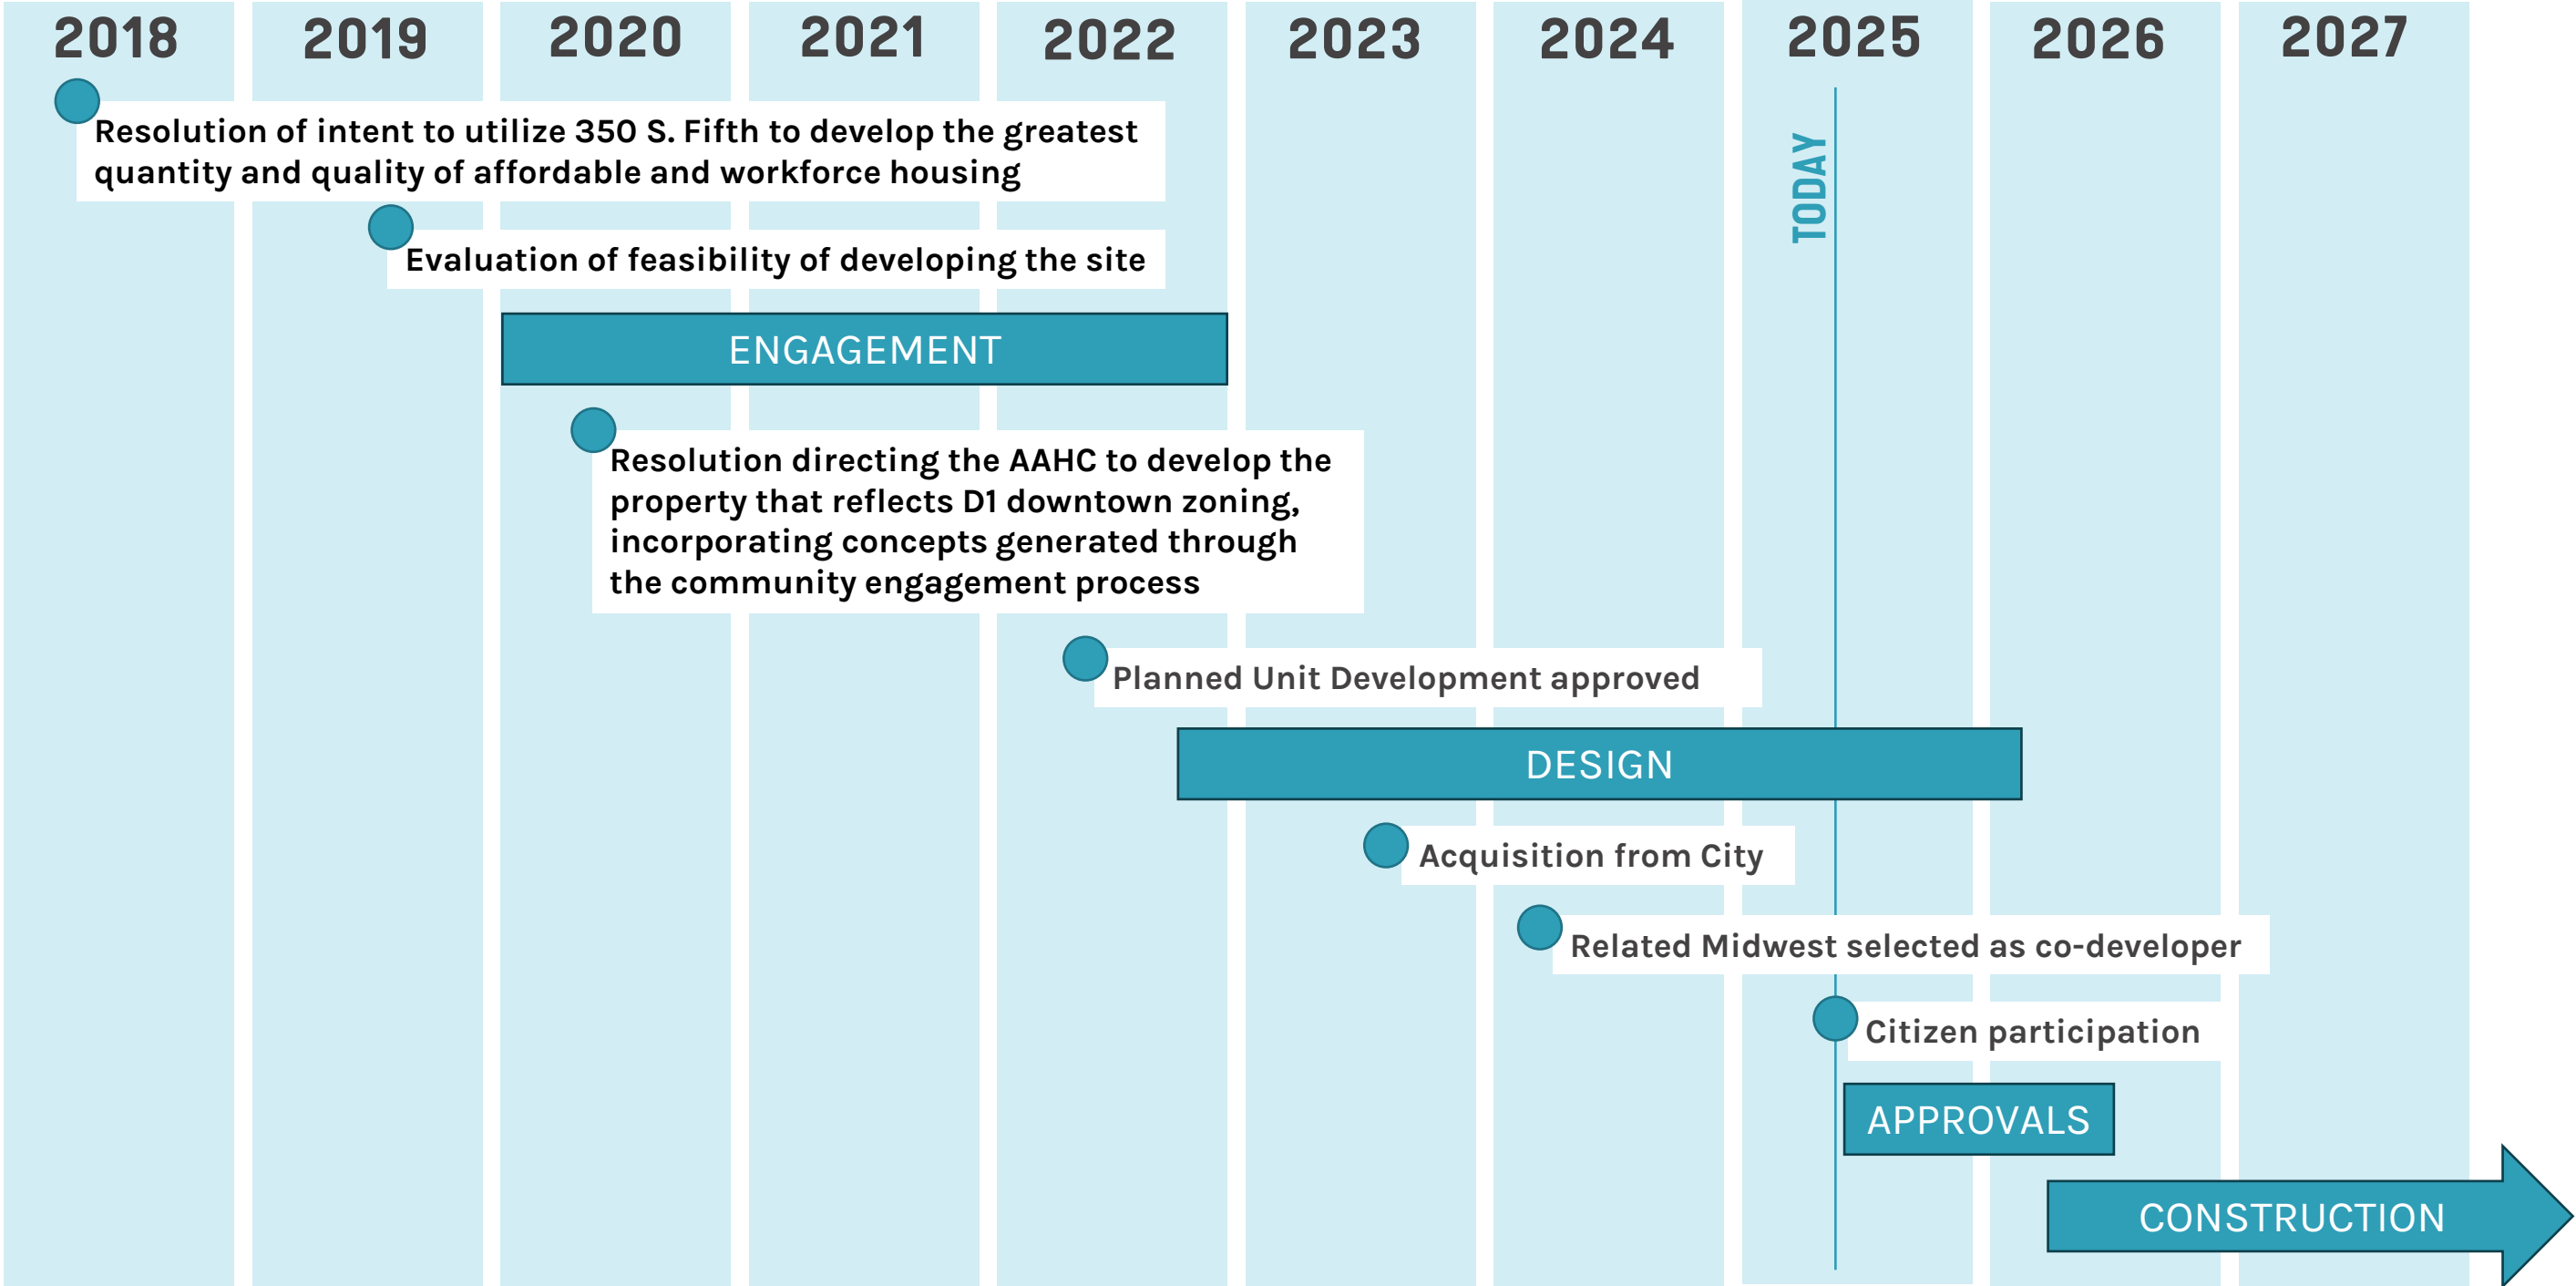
2018 2019 2020 2021 2022 2023 2024 2025 2026 2027

Resolution of intent to utilize 350 S. Fifth to develop the greatest quantity and quality of affordable and workforce housing

TODAY

Evaluation of feasibility of developing the site

ENGAGEMENT

Resolution directing the AAHC to develop the property that reflects D1 downtown zoning, incorporating concepts generated through the community engagement process

Planned Unit Development approved

DESIGN

Acquisition from City

Related Midwest selected as co-developer

Citizen participation

APPROVALS

CONSTRUCTION